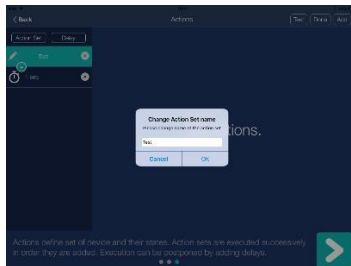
< Back
Actions
Test
Done
Add
Action Set
Delay
Test
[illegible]
Change Action Set name
Please change name of the action set
Test
Cancel
OK
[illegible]tions.
Actions define set of device and their states. Action sets are executed successively in order they are added. Execution can be postponed by adding delays.